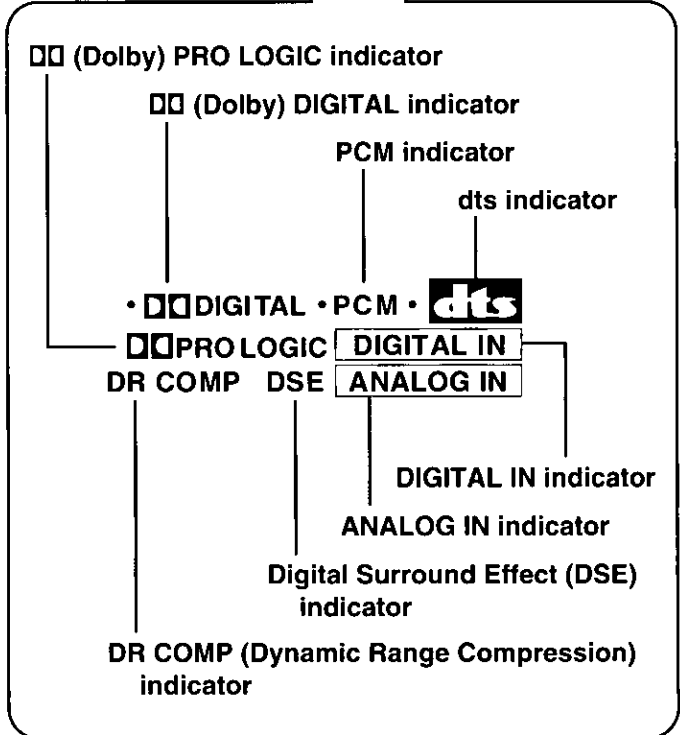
ꟷ (Dolby) PRO LOGIC indicator

ꟷ (Dolby) DIGITAL indicator

PCM indicator

dts indicator

• DIGITAL • PCM • dts

PRO LOGIC DIGITAL IN

DR COMP DSE ANALOG IN

DIGITAL IN indicator

ANALOG IN indicator

Digital Surround Effect (DSE) indicator

DR COMP (Dynamic Range Compression) indicator